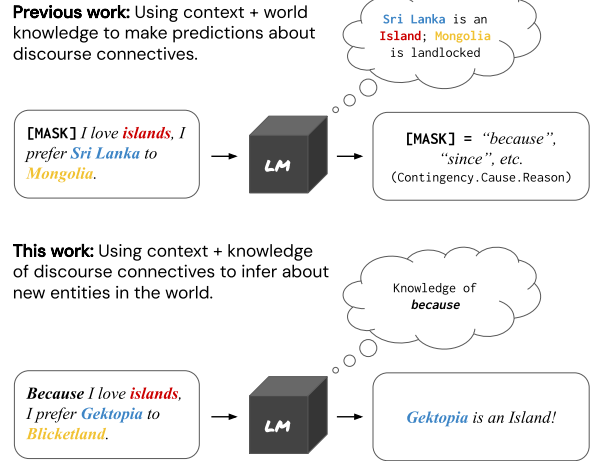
**Previous work:** Using context + world knowledge to make predictions about discourse connectives.

Sri Lanka is an Island; Mongolia is landlocked

[MASK] *I love islands, I prefer Sri Lanka to Mongolia.*

LM

[MASK] = *"because", "since", etc.*
(Contingency.Cause.Reason)

**This work:** Using context + knowledge of discourse connectives to infer about new entities in the world.

Knowledge of ***because***

***Because*** *I love islands, I prefer Gektopia to Blicketland.*

LM

*Gektopia is an Island!*